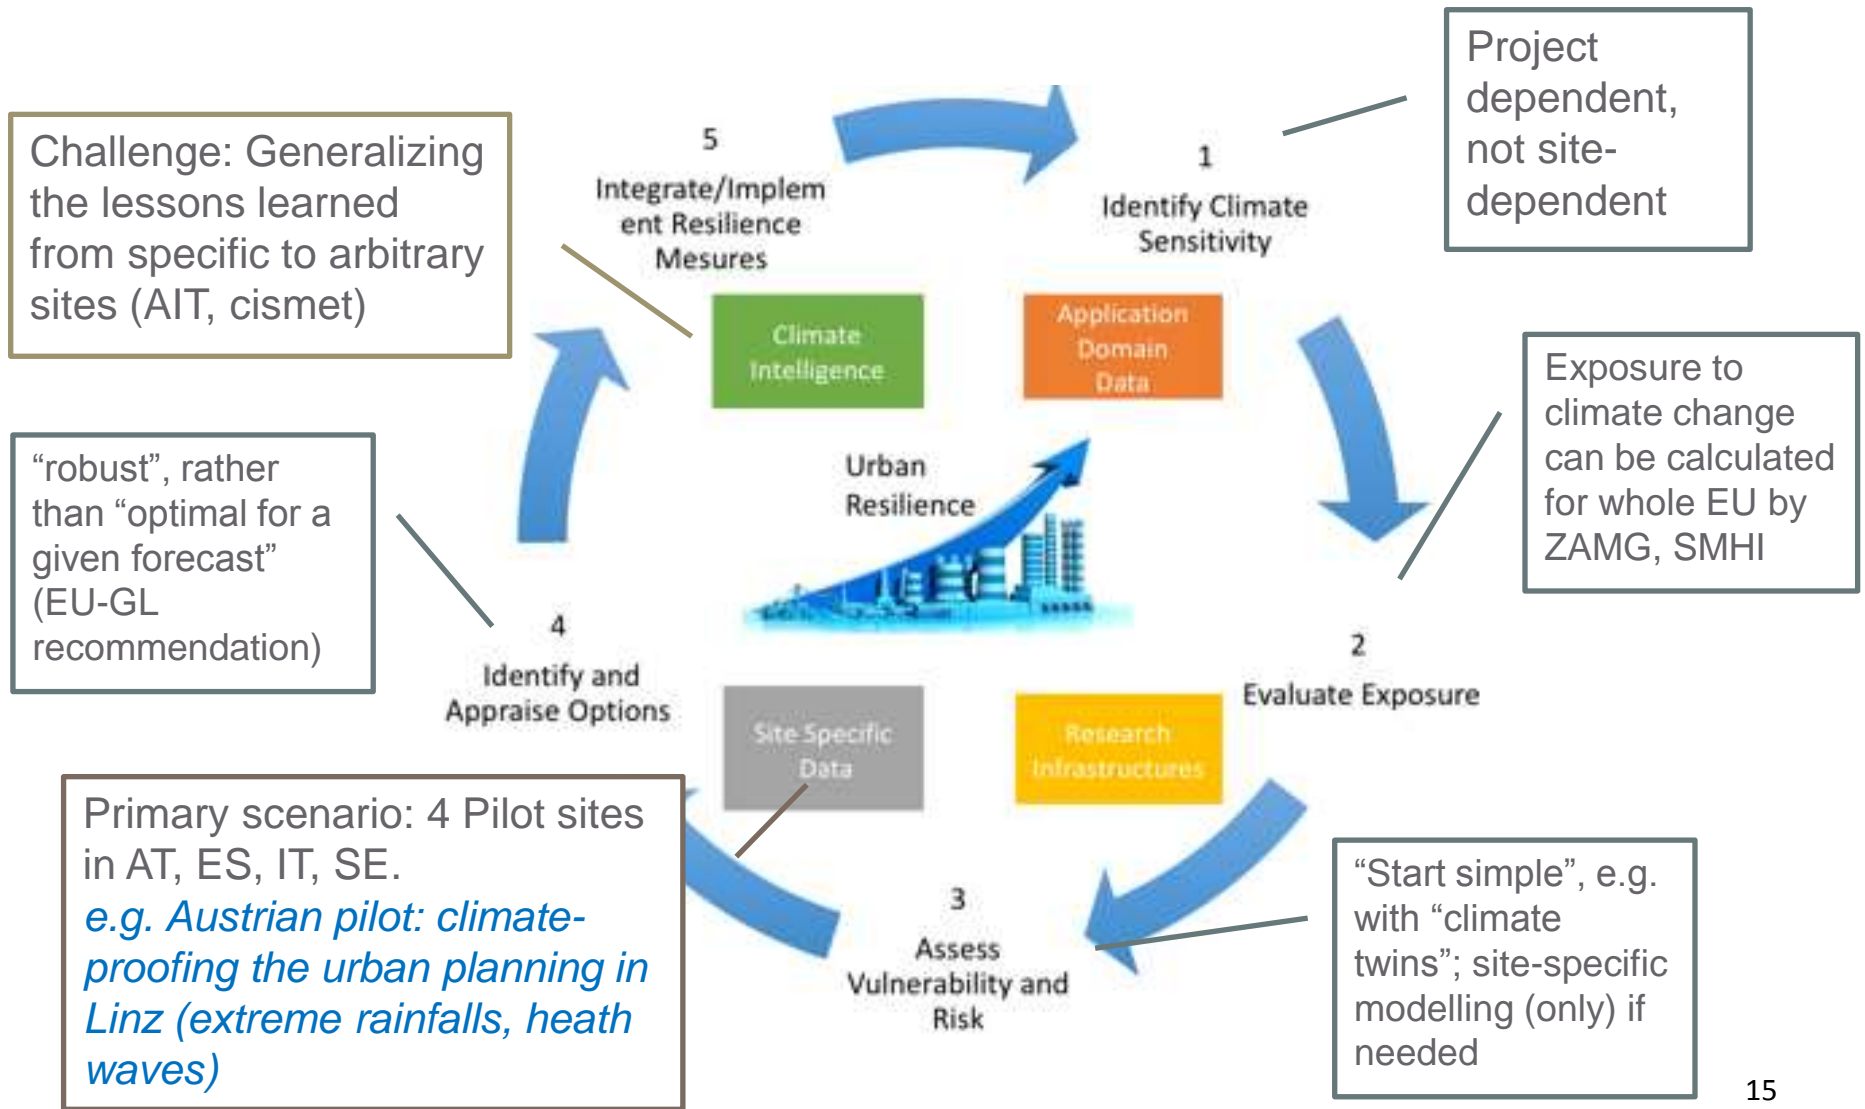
Challenge: Generalizing the lessons learned from specific to arbitrary sites (AIT, cismet)

5
Integrate/Implement Resilience Mesures

1
Identify Climate Sensitivity

Project dependent, not site-dependent

Climate Intelligence

Application Domain Data

Exposure to climate change can be calculated for whole EU by ZAMG, SMHI

"robust", rather than "optimal for a given forecast" (EU-GL recommendation)

Urban Resilience

4
Identify and Appraise Options

2
Evaluate Exposure

Site Specific Data

Research Infrastructures

Primary scenario: 4 Pilot sites in AT, ES, IT, SE.
e.g. Austrian pilot: climate-proofing the urban planning in Linz (extreme rainfalls, heath waves)

3
Assess Vulnerability and Risk

"Start simple", e.g. with "climate twins"; site-specific modelling (only) if needed

15